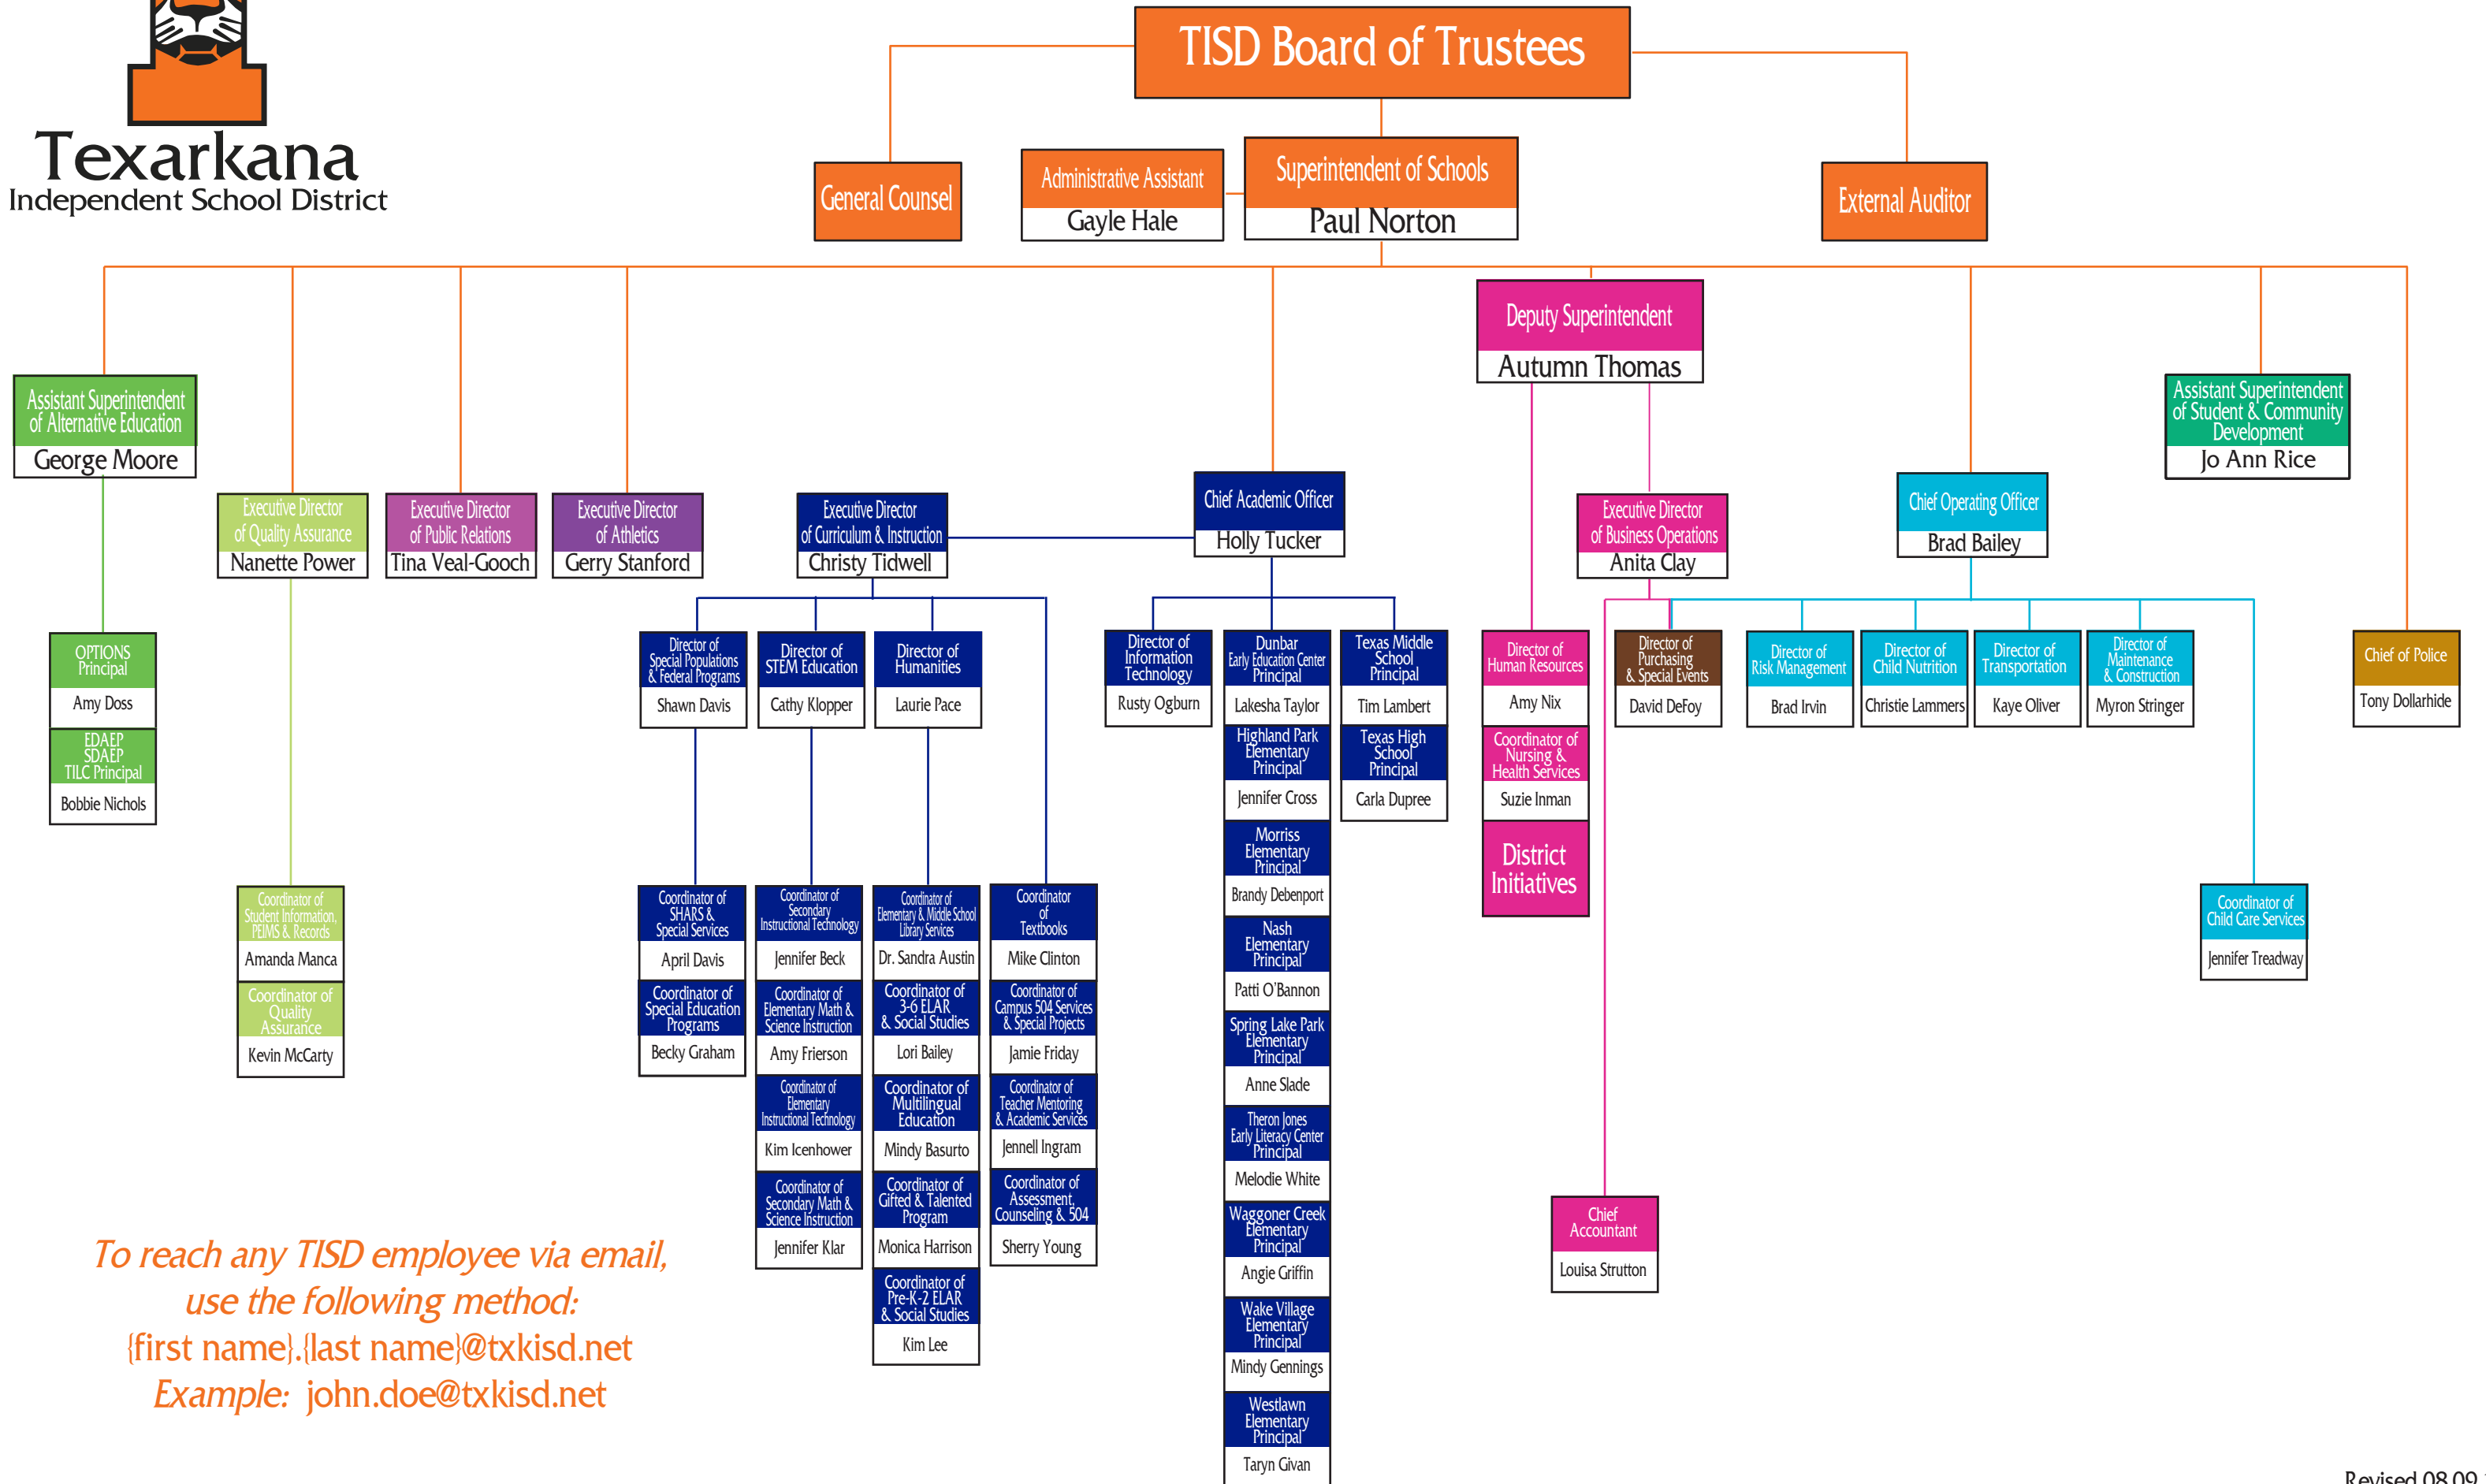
Texarkana
Independent School District

TISD Board of Trustees

General Counsel

Administrative Assistant
Gayle Hale

Superintendent of Schools
Paul Norton

External Auditor

Deputy Superintendent
Autumn Thomas

Assistant Superintendent of Alternative Education
George Moore

Executive Director of Quality Assurance
Nanette Power

Executive Director of Public Relations
Tina Veal-Gooch

Executive Director of Athletics
Gerry Stanford

Executive Director of Curriculum & Instruction
Christy Tidwell

Chief Academic Officer
Holly Tucker

Executive Director of Business Operations
Anita Clay

Chief Operating Officer
Brad Bailey

Assistant Superintendent of Student & Community Development
Jo Ann Rice

OPTIONS Principal
Amy Doss

EDAEP SDAEP TILC Principal
Bobbie Nichols

Coordinator of Student Information, PEIMS & Records
Amanda Manca

Coordinator of Quality Assurance
Kevin McCarty

Director of Special Populations & Federal Programs
Shawn Davis

Director of STEM Education
Cathy Klopper

Director of Humanities
Laurie Pace

Coordinator of SHARS & Special Services
April Davis

Coordinator of Special Education Programs
Becky Graham

Coordinator of Secondary Instructional Technology
Jennifer Beck

Coordinator of Elementary Math & Science Instruction
Amy Frierson

Coordinator of Elementary Instructional Technology
Kim Icenhower

Coordinator of Secondary Math & Science Instruction
Jennifer Klar

Coordinator of Elementary & Middle School Library Services
Dr. Sandra Austin

Coordinator of 3-6 ELAR & Social Studies
Lori Bailey

Coordinator of Multilingual Education
Mindy Basurto

Coordinator of Gifted & Talented Program
Monica Harrison

Coordinator of Pre-K-2 ELAR & Social Studies
Kim Lee

Coordinator of Textbooks
Mike Clinton

Coordinator of Campus 504 Services & Special Projects
Jamie Friday

Coordinator of Teacher Mentoring & Academic Services
Jennell Ingram

Coordinator of Assessment, Counseling & 504
Sherry Young

Director of Information Technology
Rusty Ogburn

Dunbar Early Education Center Principal
Lakesha Taylor

Highland Park Elementary Principal
Jennifer Cross

Morriss Elementary Principal
Brandy Debenport

Nash Elementary Principal
Patti O'Bannon

Spring Lake Park Elementary Principal
Anne Slade

Theron Jones Early Literacy Center Principal
Melodie White

Waggoner Creek Elementary Principal
Angie Griffin

Wake Village Elementary Principal
Mindy Gennings

Westlawn Elementary Principal
Taryn Givan

Texas Middle School Principal
Tim Lambert

Texas High School Principal
Carla Dupree

Director of Human Resources
Amy Nix

Coordinator of Nursing & Health Services
Suzie Inman

District Initiatives

Director of Purchasing & Special Events
David DeFoy

Director of Risk Management
Brad Irvin

Director of Child Nutrition
Christie Lammers

Director of Transportation
Kaye Oliver

Director of Maintenance & Construction
Myron Stringer

Chief of Police
Tony Dollarhide

Coordinator of Child Care Services
Jennifer Treadway

Chief Accountant
Louisa Strutton

To reach any TISD employee via email, use the following method:
{first name}.{last name}@txkisd.net
Example: john.doe@txkisd.net

Revised 08.09